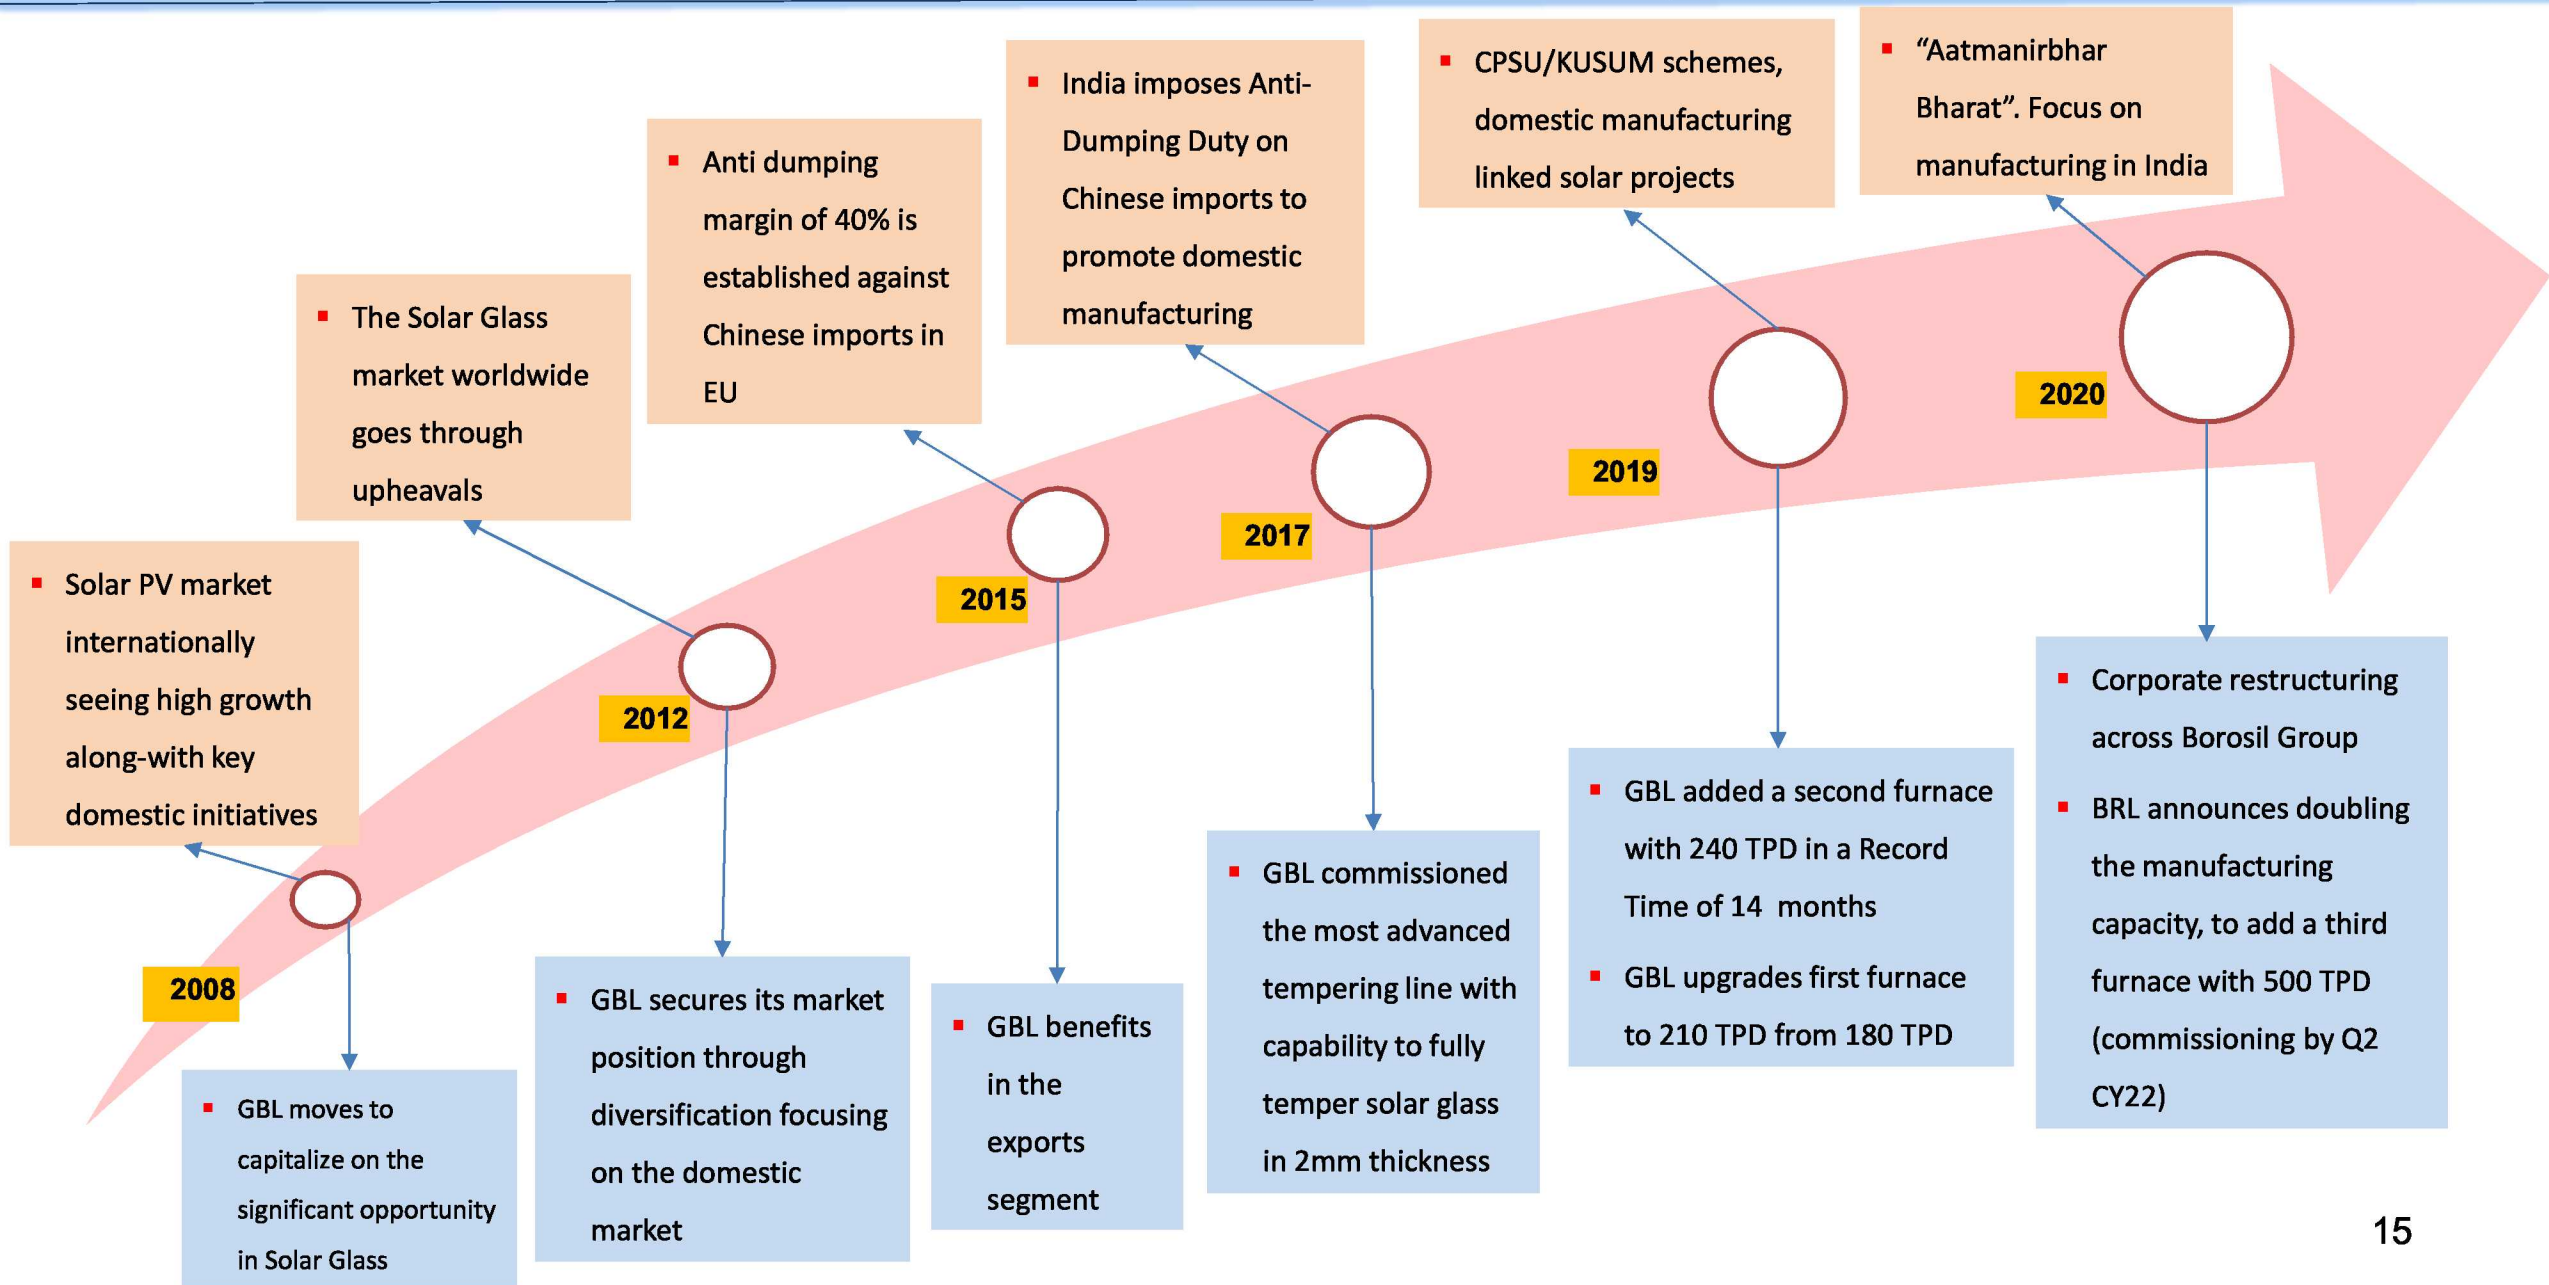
Solar PV market internationally seeing high growth along-with key domestic initiatives

2008

GBL moves to capitalize on the significant opportunity in Solar Glass

The Solar Glass market worldwide goes through upheavals

2012

GBL secures its market position through diversification focusing on the domestic market

Anti dumping margin of 40% is established against Chinese imports in EU

2015

GBL benefits in the exports segment

India imposes Anti-Dumping Duty on Chinese imports to promote domestic manufacturing

2017

GBL commissioned the most advanced tempering line with capability to fully temper solar glass in 2mm thickness

CPSU/KUSUM schemes, domestic manufacturing linked solar projects

2019

GBL added a second furnace with 240 TPD in a Record Time of 14 months

GBL upgrades first furnace to 210 TPD from 180 TPD

“Aatmanirbhar Bharat”. Focus on manufacturing in India

2020

Corporate restructuring across Borosil Group

BRL announces doubling the manufacturing capacity, to add a third furnace with 500 TPD (commissioning by Q2 CY22)

15